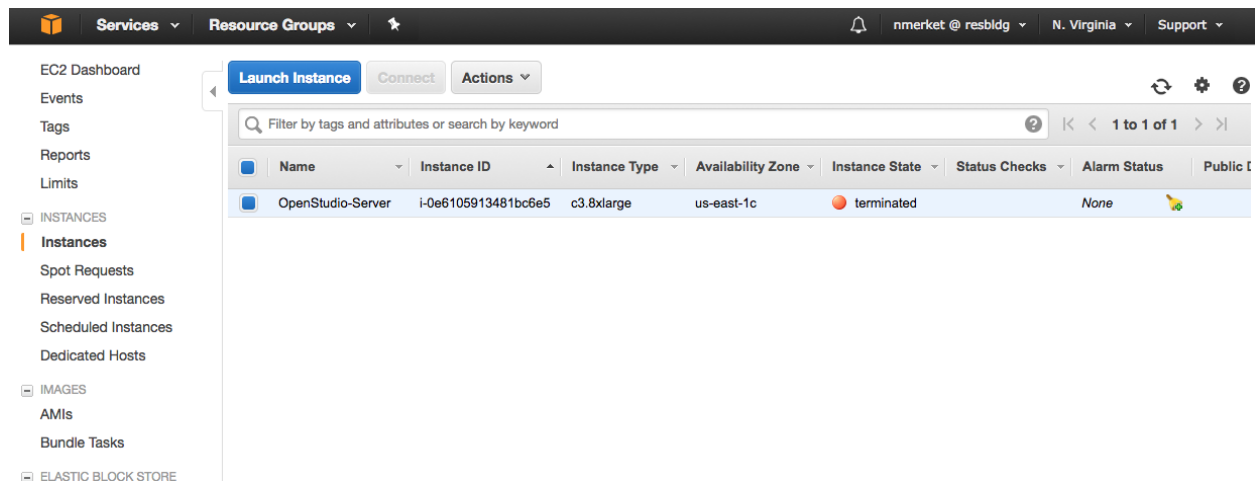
Services Resource Groups nmerket @ resbldg N. Virginia Support

EC2 Dashboard
Events
Tags
Reports
Limits

INSTANCES
Instances
Spot Requests
Reserved Instances
Scheduled Instances
Dedicated Hosts

IMAGES
AMIs
Bundle Tasks

ELASTIC BLOCK STORE

Launch Instance Connect Actions

Filter by tags and attributes or search by keyword

1 to 1 of 1

| Name | Instance ID | Instance Type | Availability Zone | Instance State | Status Checks | Alarm Status | Public D |
|---|---|---|---|---|---|---|---|
| OpenStudio-Server | i-0e6105913481bc6e5 | c3.8xlarge | us-east-1c | terminated | | None | |